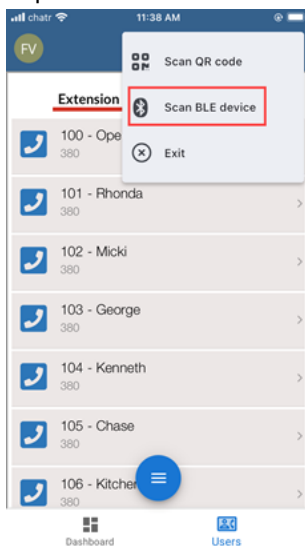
chatr 11:38 AM

FV

Scan QR code

Scan BLE device

Exit

Extension

100 - Ope
380

101 - Rhonda
380

102 - Micki
380

103 - George
380

104 - Kenneth
380

105 - Chase
380

106 - Kitche
380

Dashboard

Users